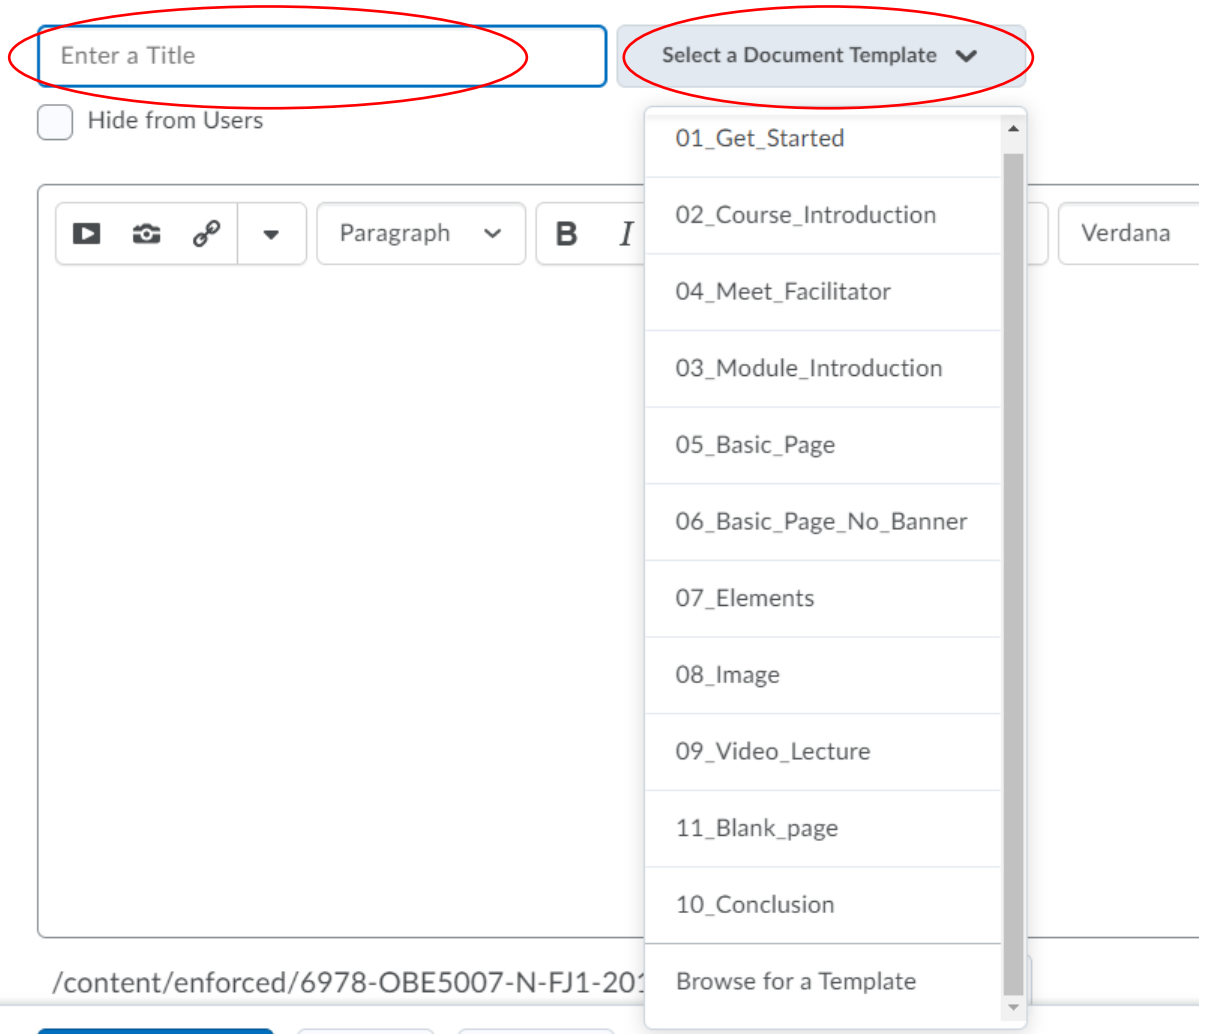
Enter a Title

Select a Document Template

Hide from Users

Paragraph

B I

Verdana

01_Get_Started
02_Course_Introduction
04_Meet_Facilitator
03_Module_Introduction
05_Basic_Page
06_Basic_Page_No_Banner
07_Elements
08_Image
09_Video_Lecture
11_Blank_page
10_Conclusion
Browse for a Template

/content/enforced/6978-OBE5007-N-FJ1-201